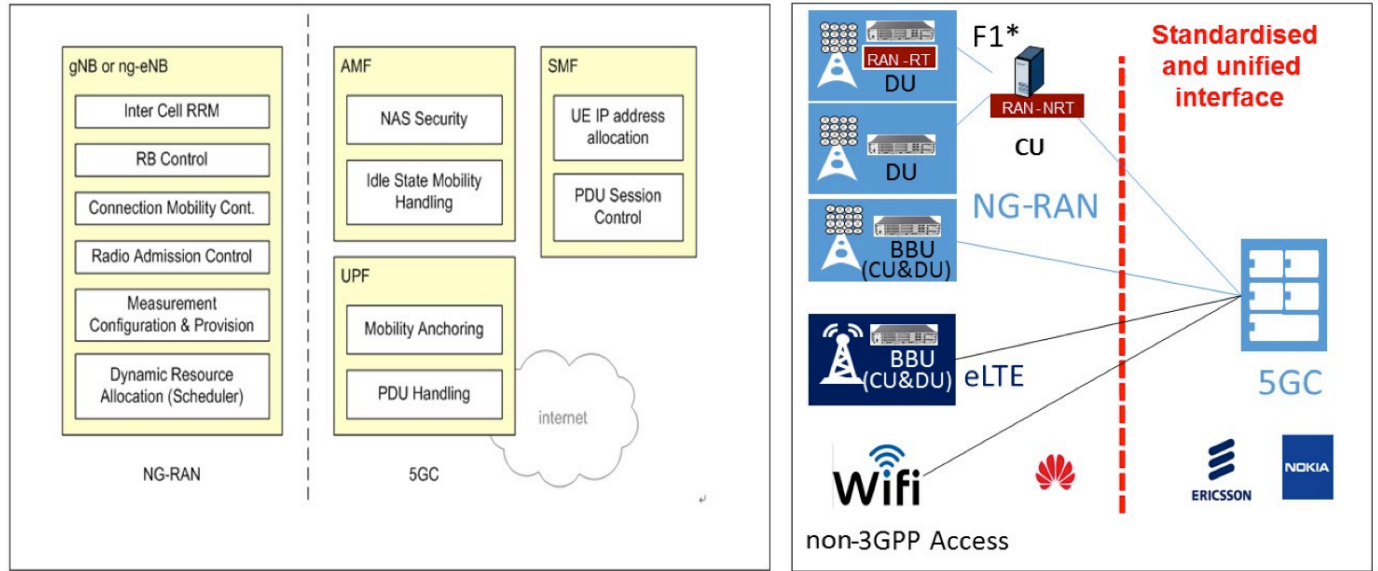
gNB or ng-eNB

Inter Cell RRM

RB Control

Connection Mobility Cont.

Radio Admission Control

Measurement Configuration & Provision

Dynamic Resource Allocation (Scheduler)

NG-RAN

AMF

NAS Security

Idle State Mobility Handling

UPF

Mobility Anchoring

PDU Handling

SMF

UE IP address allocation

PDU Session Control

internet

5GC

RAN-RT

DU

F1*

RAN-NRT

CU

DU

NG-RAN

BBU (CU&DU)

BBU (CU&DU)

eLTE

Wifi

non-3GPP Access

Standardised and unified interface

5GC

ERICSSON

NOKIA